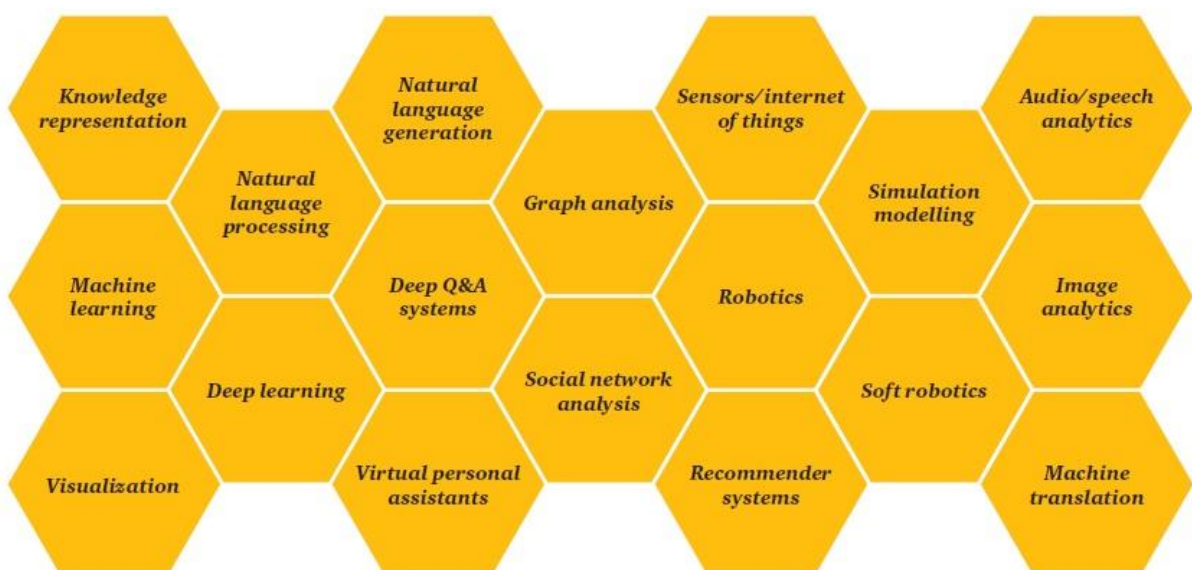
Knowledge representation

Machine learning

Visualization

Natural language processing

Deep learning

Natural language generation

Deep Q&A systems

Virtual personal assistants

Graph analysis

Social network analysis

Sensors/internet of things

Robotics

Recommender systems

Simulation modelling

Soft robotics

Audio/speech analytics

Image analytics

Machine translation